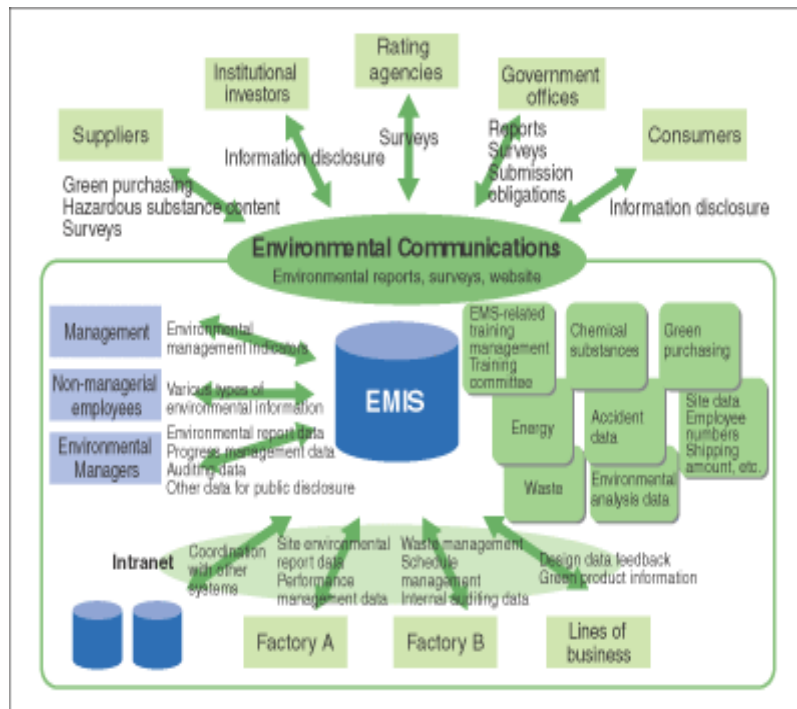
Rating agencies

Institutional investors

Government offices

Suppliers

Consumers

Information disclosure

Surveys

Reports
Surveys
Submission obligations

Green purchasing
Hazardous substance content
Surveys

Information disclosure

Environmental Communications
Environmental reports, surveys, website

Management

Environmental management indicators

Non-managerial employees

Various types of environmental information

Environmental Managers

Environmental report data
Progress management data
Auditing data
Other data for public disclosure

EMIS

EMS-related training management
Training committee

Chemical substances

Green purchasing

Energy

Accident data

Site data
Employee numbers
Shipping amount, etc.

Waste

Environmental analysis data

Intranet

Coordination with other systems

Site environmental report data
Performance management data

Waste management
Schedule management
Internal auditing data

Design data feedback
Green product information

Factory A

Factory B

Lines of business